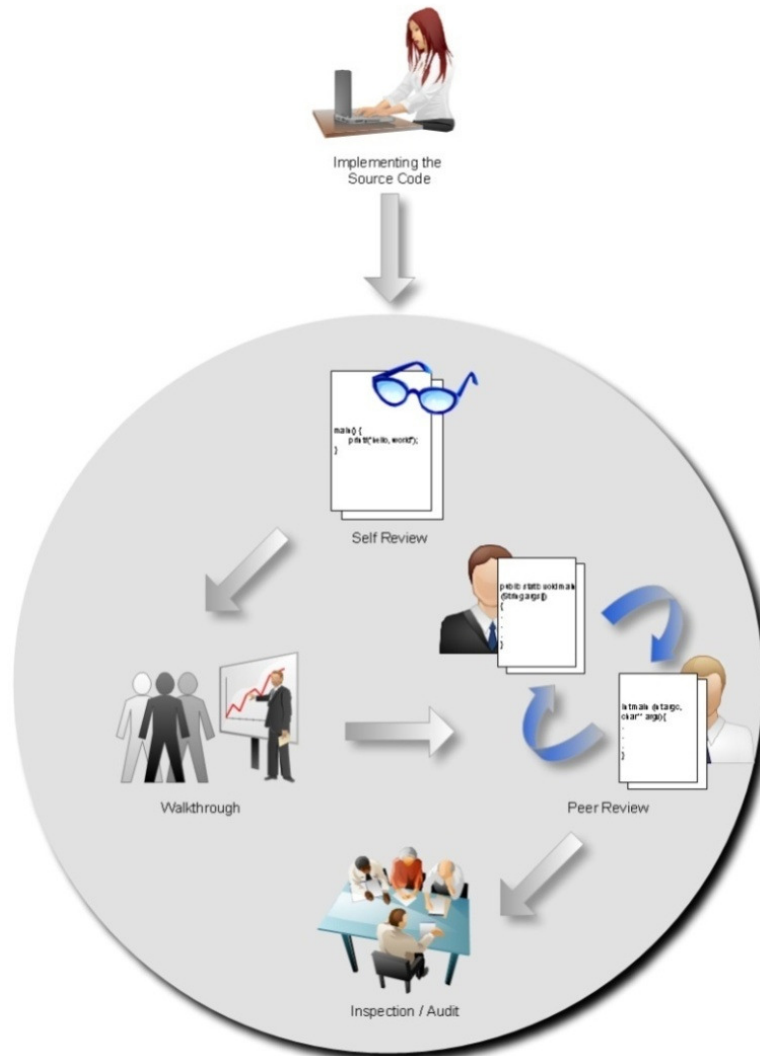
Implementing the Source Code

main() {
printf("hello, world");
}

Self Review

public static void main (String args[])
{
.
.
}

int main (int argc, char** argv){
.
.
}

Walkthrough

Peer Review

Inspection / Audit